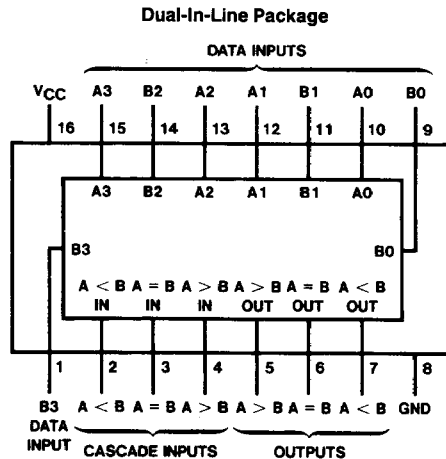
Dual-In-Line Package

DATA INPUTS

$V_{CC}$ A3 B2 A2 A1 B1 A0 B0

16 15 14 13 12 11 10 9

A3 B2 A2 A1 B1 A0

B3 B0

A < B A = B A > B A > B A = B A < B
IN IN IN OUT OUT OUT

1 2 3 4 5 6 7 8

B3 A < B A = B A > B A > B A = B A < B GND

DATA INPUT CASCADE INPUTS OUTPUTS